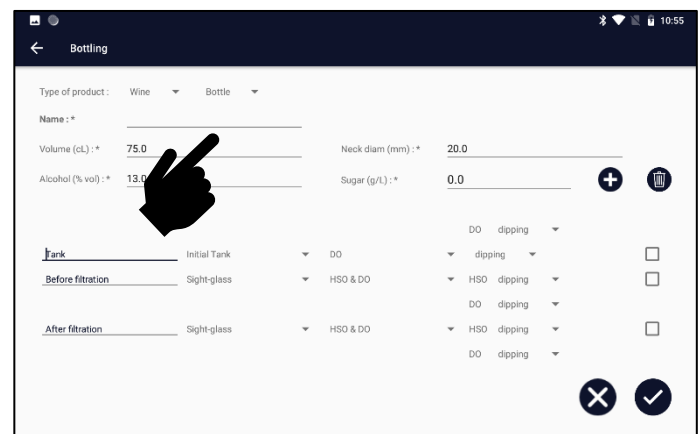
10:55

Bottling

Type of product : Wine Bottle

Name : *

Volume (cL) : * 75.0

Neck diam (mm) : * 20.0

Alcohol (% vol) : * 13.0

Sugar (g/L) : * 0.0

DO dipping

Tank Initial Tank DO dipping

Before filtration Sight-glass HSO & DO HSO dipping

DO dipping

After filtration Sight-glass HSO & DO HSO dipping

DO dipping